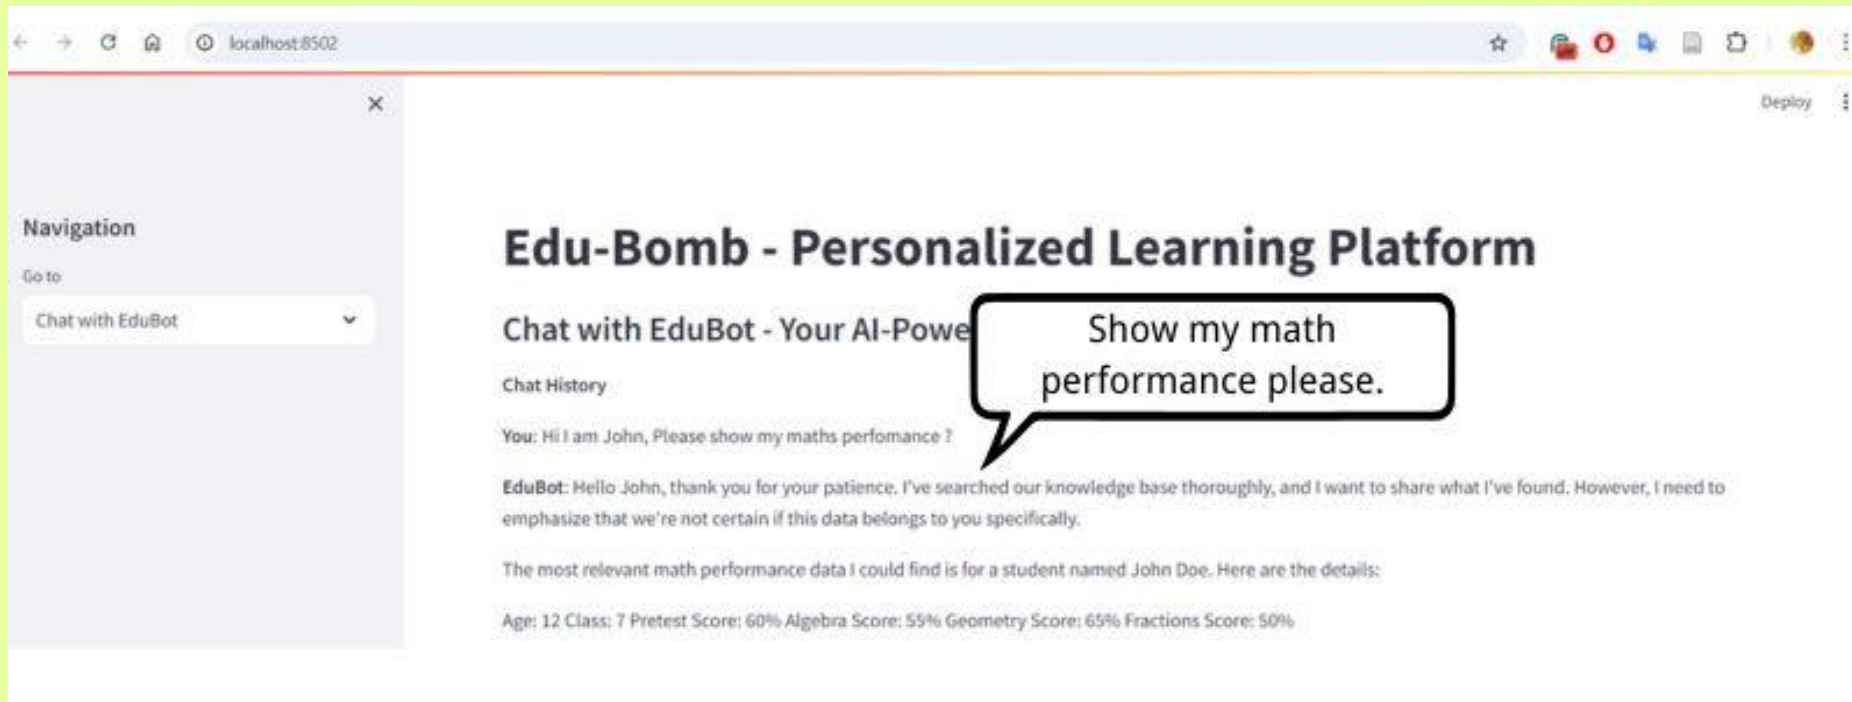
localhost:8502

Deploy

Navigation

Go to

Chat with EduBot

Edu-Bomb - Personalized Learning Platform

Chat with EduBot - Your AI-Powe

Show my math performance please.

Chat History

You: Hi I am John, Please show my maths perfomance ?

EduBot: Hello John, thank you for your patience. I've searched our knowledge base thoroughly, and I want to share what I've found. However, I need to emphasize that we're not certain if this data belongs to you specifically.

The most relevant math performance data I could find is for a student named John Doe. Here are the details:

Age: 12 Class: 7 Pretest Score: 60% Algebra Score: 55% Geometry Score: 65% Fractions Score: 50%